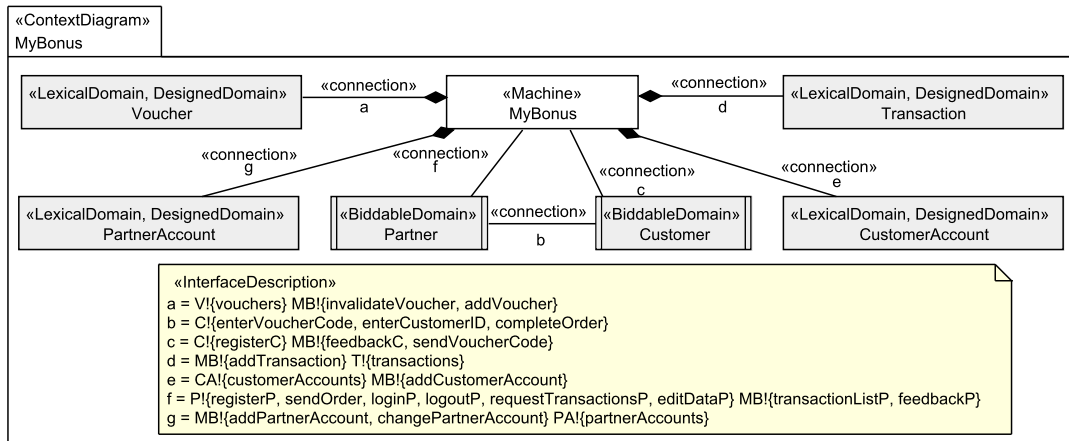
«ContextDiagram»
MyBonus

«LexicalDomain, DesignedDomain»
Voucher

«connection»
a

«Machine»
MyBonus

«connection»
d

«LexicalDomain, DesignedDomain»
Transaction

«connection»
g

«connection»
f

«connection»
c

«connection»
e

«LexicalDomain, DesignedDomain»
PartnerAccount

«BiddableDomain»
Partner

«connection»
b

«BiddableDomain»
Customer

«LexicalDomain, DesignedDomain»
CustomerAccount

«InterfaceDescription»
a = V!{vouchers} MB!{invalidateVoucher, addVoucher}
b = C!{enterVoucherCode, enterCustomerID, completeOrder}
c = C!{registerC} MB!{feedbackC, sendVoucherCode}
d = MB!{addTransaction} T!{transactions}
e = CA!{customerAccounts} MB!{addCustomerAccount}
f = P!{registerP, sendOrder, loginP, logoutP, requestTransactionsP, editDataP} MB!{transactionListP, feedbackP}
g = MB!{addPartnerAccount, changePartnerAccount} PA!{partnerAccounts}